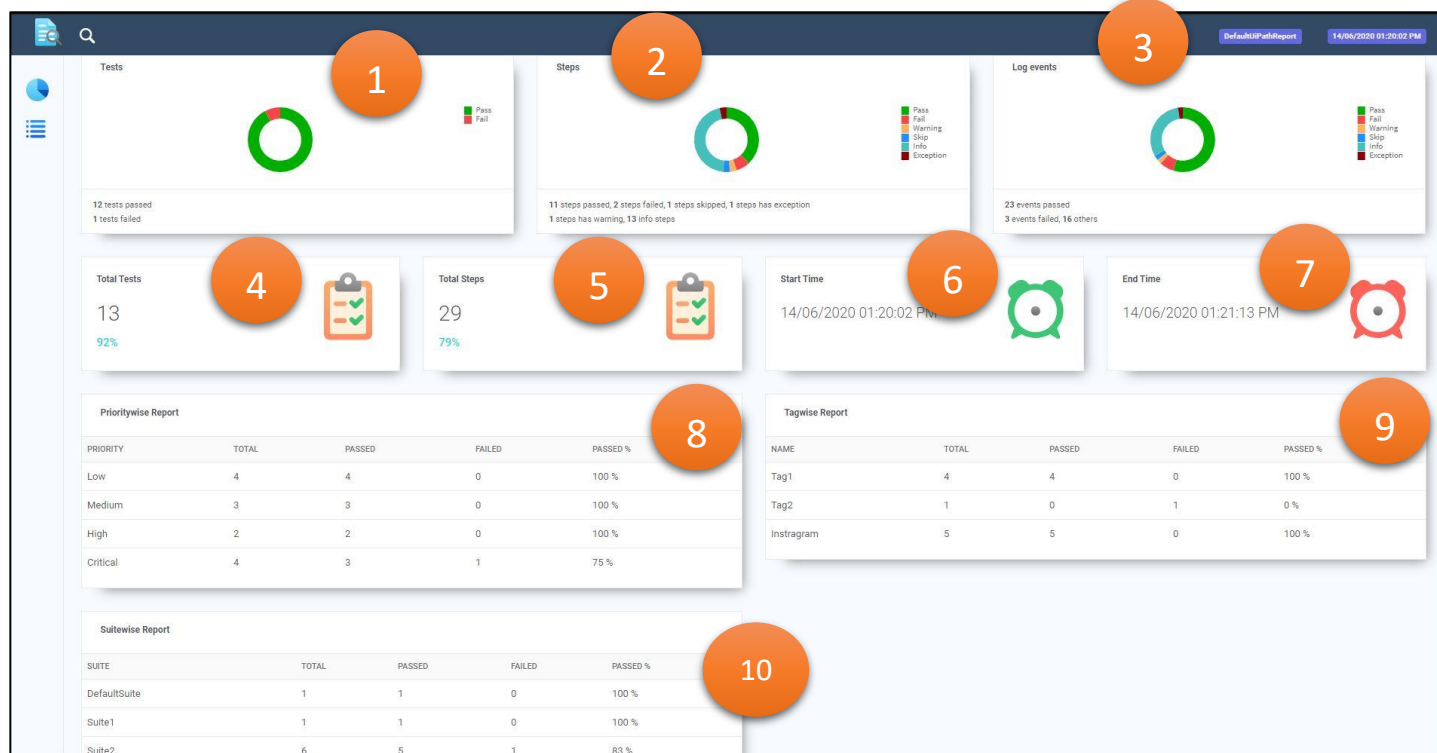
DefaultUiPathReport 14/06/2020 01:20:02 PM

Tests
1
Pass
Fail
12 tests passed
1 tests failed

Steps
2
Pass
Fail
Warning
Skip
Info
Exception
11 steps passed, 2 steps failed, 1 steps skipped, 1 steps has exception
1 steps has warning, 13 info steps

Log events
3
Pass
Fail
Warning
Skip
Info
Exception
23 events passed
3 events failed, 16 others

Total Tests
4
13
92%

Total Steps
5
29
79%

Start Time
6
14/06/2020 01:20:02 PM

End Time
7
14/06/2020 01:21:13 PM

Prioritywise Report
8

| PRIORITY | TOTAL | PASSED | FAILED | PASSED % |
|---|---|---|---|---|
| Low | 4 | 4 | 0 | 100 % |
| Medium | 3 | 3 | 0 | 100 % |
| High | 2 | 2 | 0 | 100 % |
| Critical | 4 | 3 | 1 | 75 % |

Tagwise Report
9

| NAME | TOTAL | PASSED | FAILED | PASSED % |
|---|---|---|---|---|
| Tag1 | 4 | 4 | 0 | 100 % |
| Tag2 | 1 | 0 | 1 | 0 % |
| Instragram | 5 | 5 | 0 | 100 % |

Suitewise Report
10

| SUITE | TOTAL | PASSED | FAILED | PASSED % |
|---|---|---|---|---|
| DefaultSuite | 1 | 1 | 0 | 100 % |
| Suite1 | 1 | 1 | 0 | 100 % |
| Suite2 | 6 | 5 | 1 | 83 % |